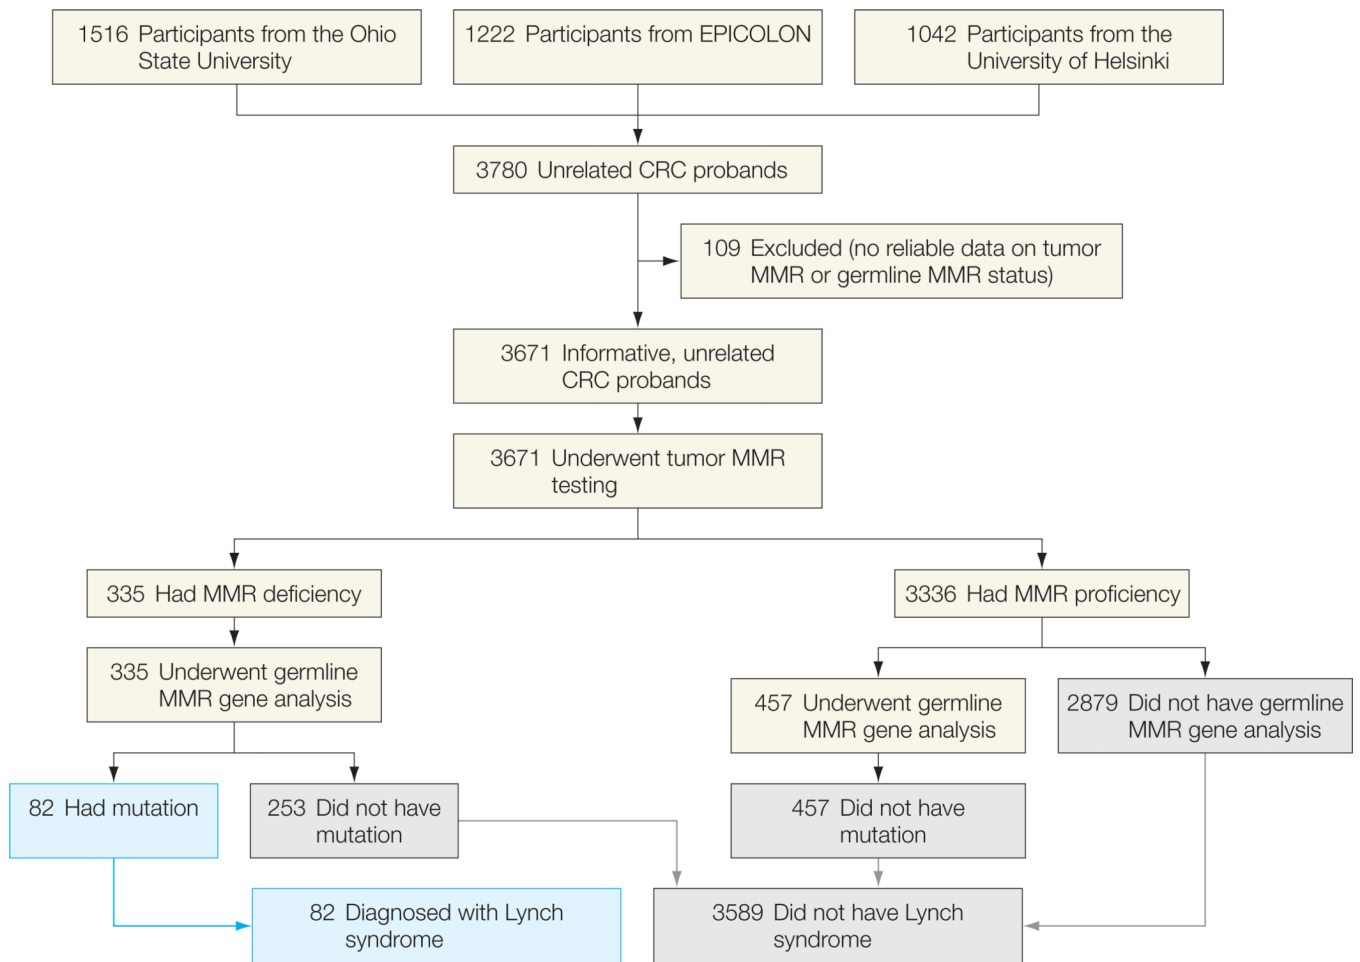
1516 Participants from the Ohio State University

1222 Participants from EPICOLON

1042 Participants from the University of Helsinki

3780 Unrelated CRC probands

109 Excluded (no reliable data on tumor MMR or germline MMR status)

3671 Informative, unrelated CRC probands

3671 Underwent tumor MMR testing

335 Had MMR deficiency

3336 Had MMR proficiency

335 Underwent germline MMR gene analysis

457 Underwent germline MMR gene analysis

2879 Did not have germline MMR gene analysis

82 Had mutation

253 Did not have mutation

457 Did not have mutation

82 Diagnosed with Lynch syndrome

3589 Did not have Lynch syndrome